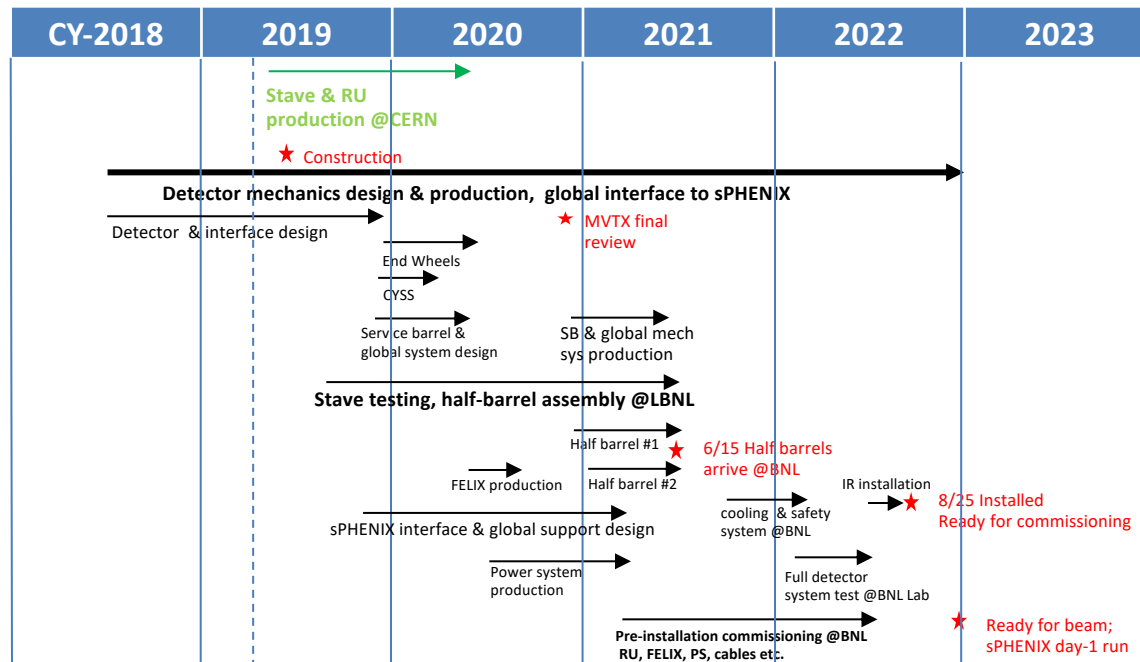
| CY-2018 | 2019 | 2020 | 2021 | 2022 | 2023 |
|---|---|---|---|---|---|

Stave & RU production @CERN

★ Construction

Detector mechanics design & production, global interface to sPHENIX

Detector & interface design

★ MVTX final review

End Wheels

CYSS

Service barrel & global system design

SB & global mech sys production

Stave testing, half-barrel assembly @LBNL

Half barrel #1

★ 6/15 Half barrels arrive @BNL

FELIX production

Half barrel #2

IR installation

★ 8/25 Installed Ready for commissioning

cooling & safety system @BNL

sPHENIX interface & global support design

Power system production

Full detector system test @BNL Lab

★ Ready for beam; sPHENIX day-1 run

Pre-installation commissioning @BNL RU, FELIX, PS, cables etc.